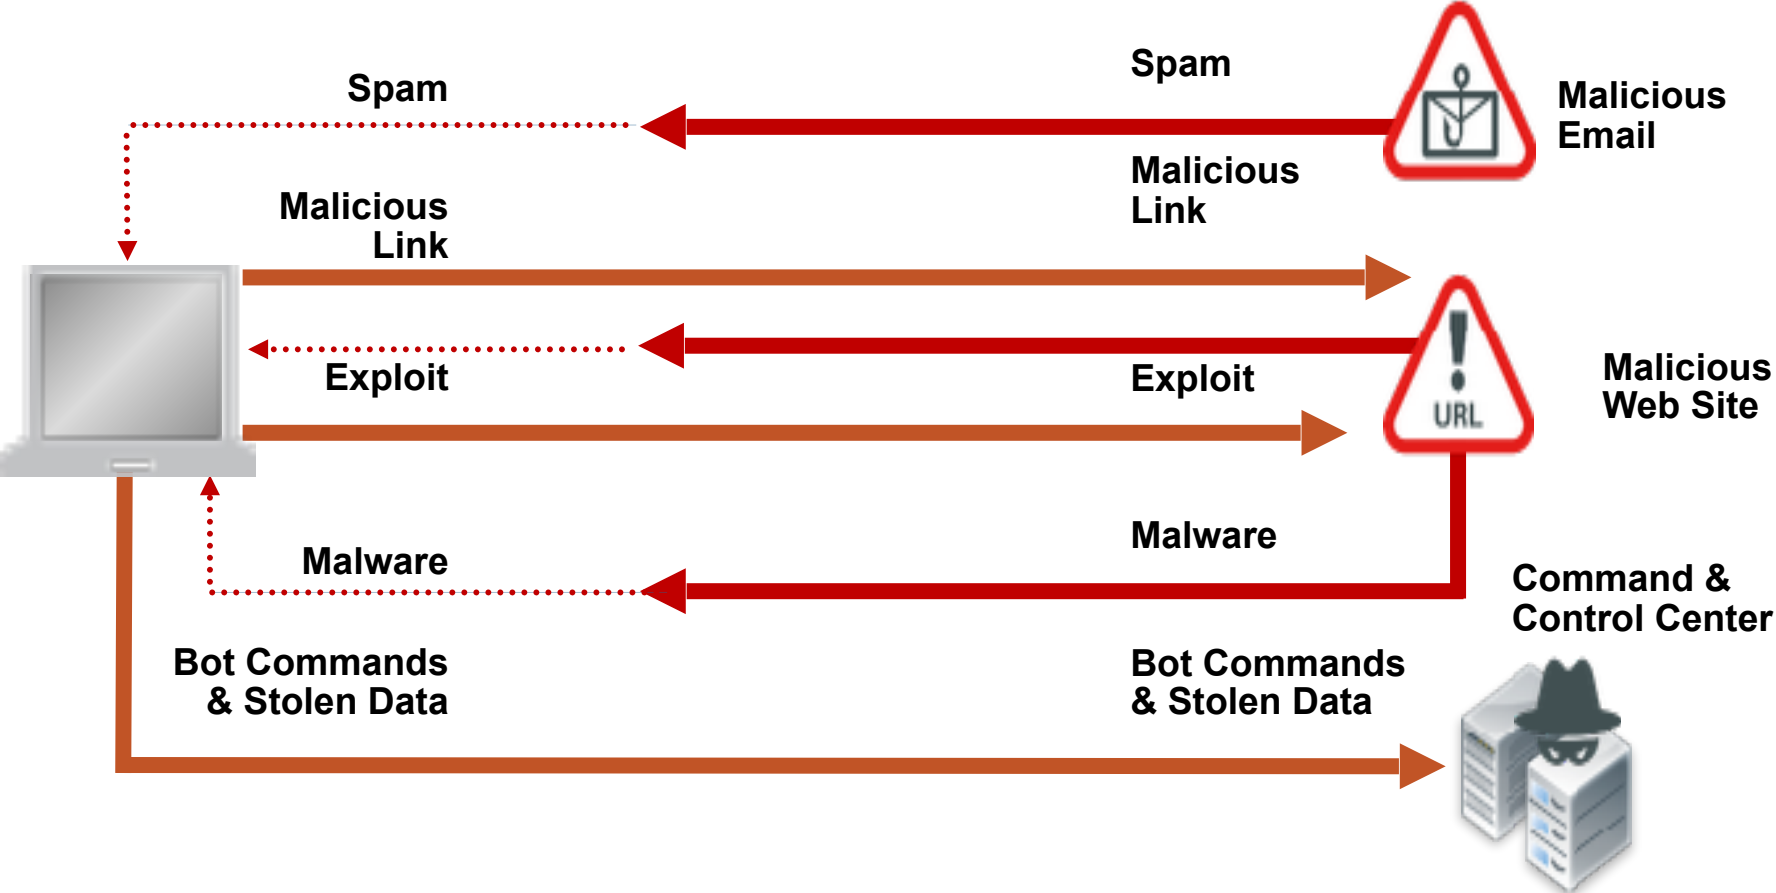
Spam

Spam

Malicious Email

Malicious Link

Malicious Link

URL

Malicious Web Site

Exploit

Exploit

Malware

Malware

Command & Control Center

Bot Commands & Stolen Data

Bot Commands & Stolen Data